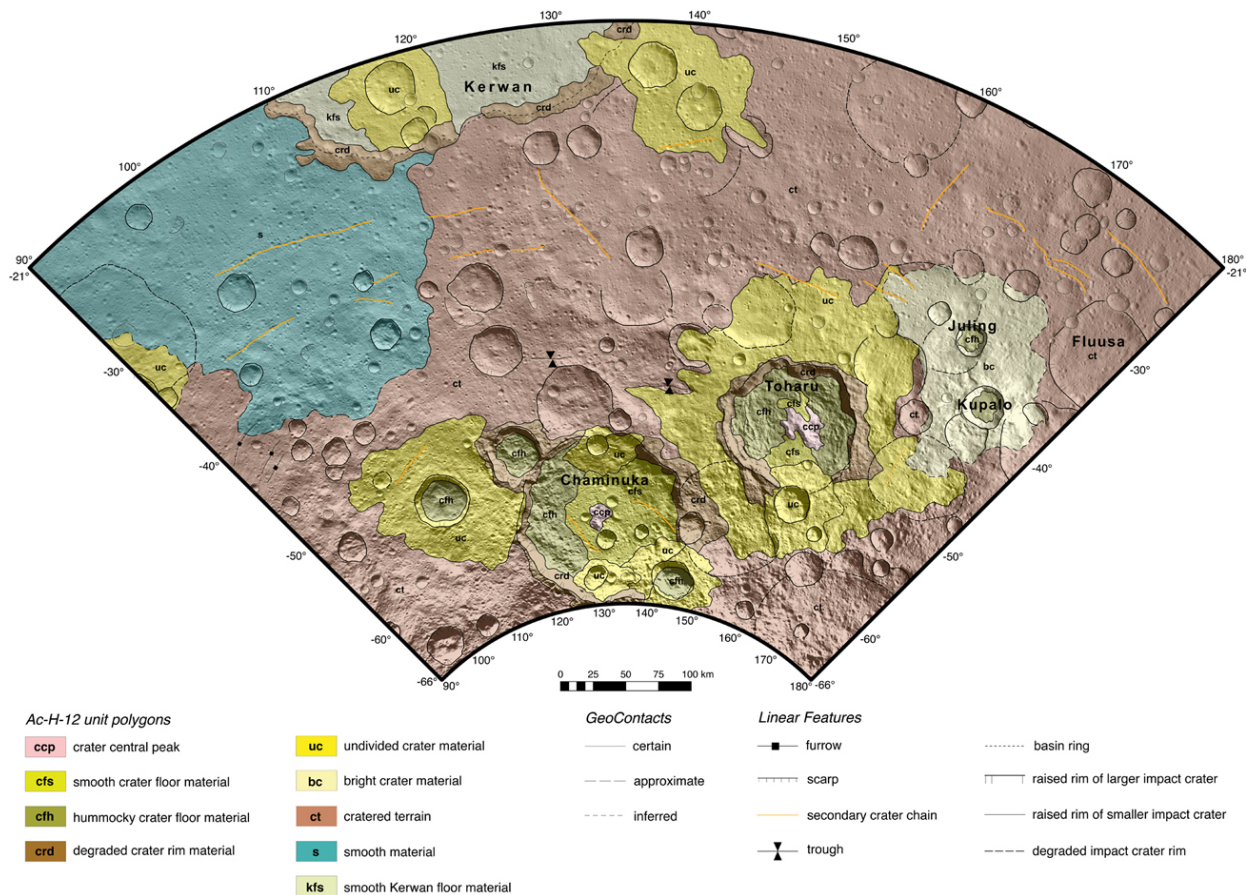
130° 140° 120° 150° 110° 160° 100° 170° 90° -21° 180° -21°

crd kfs Kerwan uc uc crd kfs crd ct s uc -30° ct uc Juling cfh bc Fluusa ct -30° Toharu crd cfs cfh ccp ct Kupalo cfs -40° cfh uc Chaminuka cfs crd cfh cfh ccp uc -40° uc -50° uc crd uc cfh ct -50° ct ct -60° -60°

110° 120° 130° 140° 150° 160° 100° 170° -66° 90° 180° -66°

0 25 50 75 100 km

Ac-H-12 unit polygons

| | |
|---|---|
| ccp | crater central peak |
| cfs | smooth crater floor material |
| cfh | hummocky crater floor material |
| crd | degraded crater rim material |
| uc | undivided crater material |
| bc | bright crater material |
| ct | cratered terrain |
| s | smooth material |
| kfs | smooth Kerwan floor material |

GeoContacts
certain
approximate
inferred

Linear Features
furrow
scarp
secondary crater chain
trough
basin ring
raised rim of larger impact crater
raised rim of smaller impact crater
degraded impact crater rim